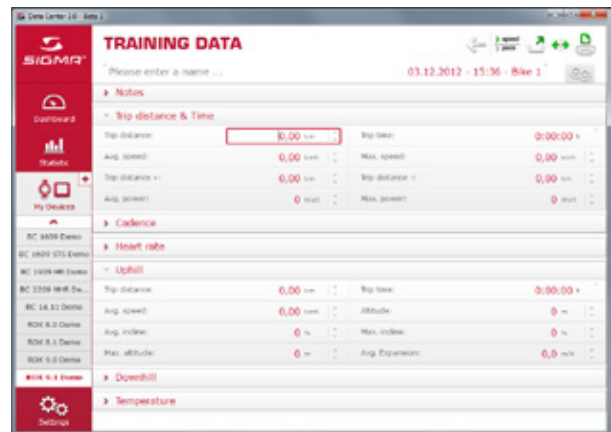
Data Center 3.0 - Beta 2

SIGMA

Dashboard

Statistic

My Devices

BC 1609 Demo
BC 1609 STS Demo
BC 1909 HR Demo
BC 2209 MHR Be...
RC 14.11 Demo
ROX 6.0 Demo
ROX 8.1 Demo
ROX 9.0 Demo
ROX 9.1 Demo

Settings

TRAINING DATA

Please enter a name ...

03.12.2012 - 15:36 - Bike 1

Notes

Trip distance & Time

| Trip distance: | 0,00 km | Trip time: | 0:00:00 h |
|---|---|---|---|
| Avg. speed: | 0,00 km/h | Max. speed: | 0,00 km/h |
| Trip distance +: | 0,00 km | Trip distance -: | 0,00 km |
| Avg. power: | 0 Watt | Max. power: | 0 Watt |

Cadence

Heart rate

Uphill

| Trip distance: | 0,00 km | Trip time: | 0:00:00 h |
|---|---|---|---|
| Avg. speed: | 0,00 km/h | Altitude: | 0 m |
| Avg. incline: | 0 % | Max. incline: | 0 % |
| Max. altitude: | 0 m | Avg. Expansion: | 0,0 m/h |

Downhill

Temperature